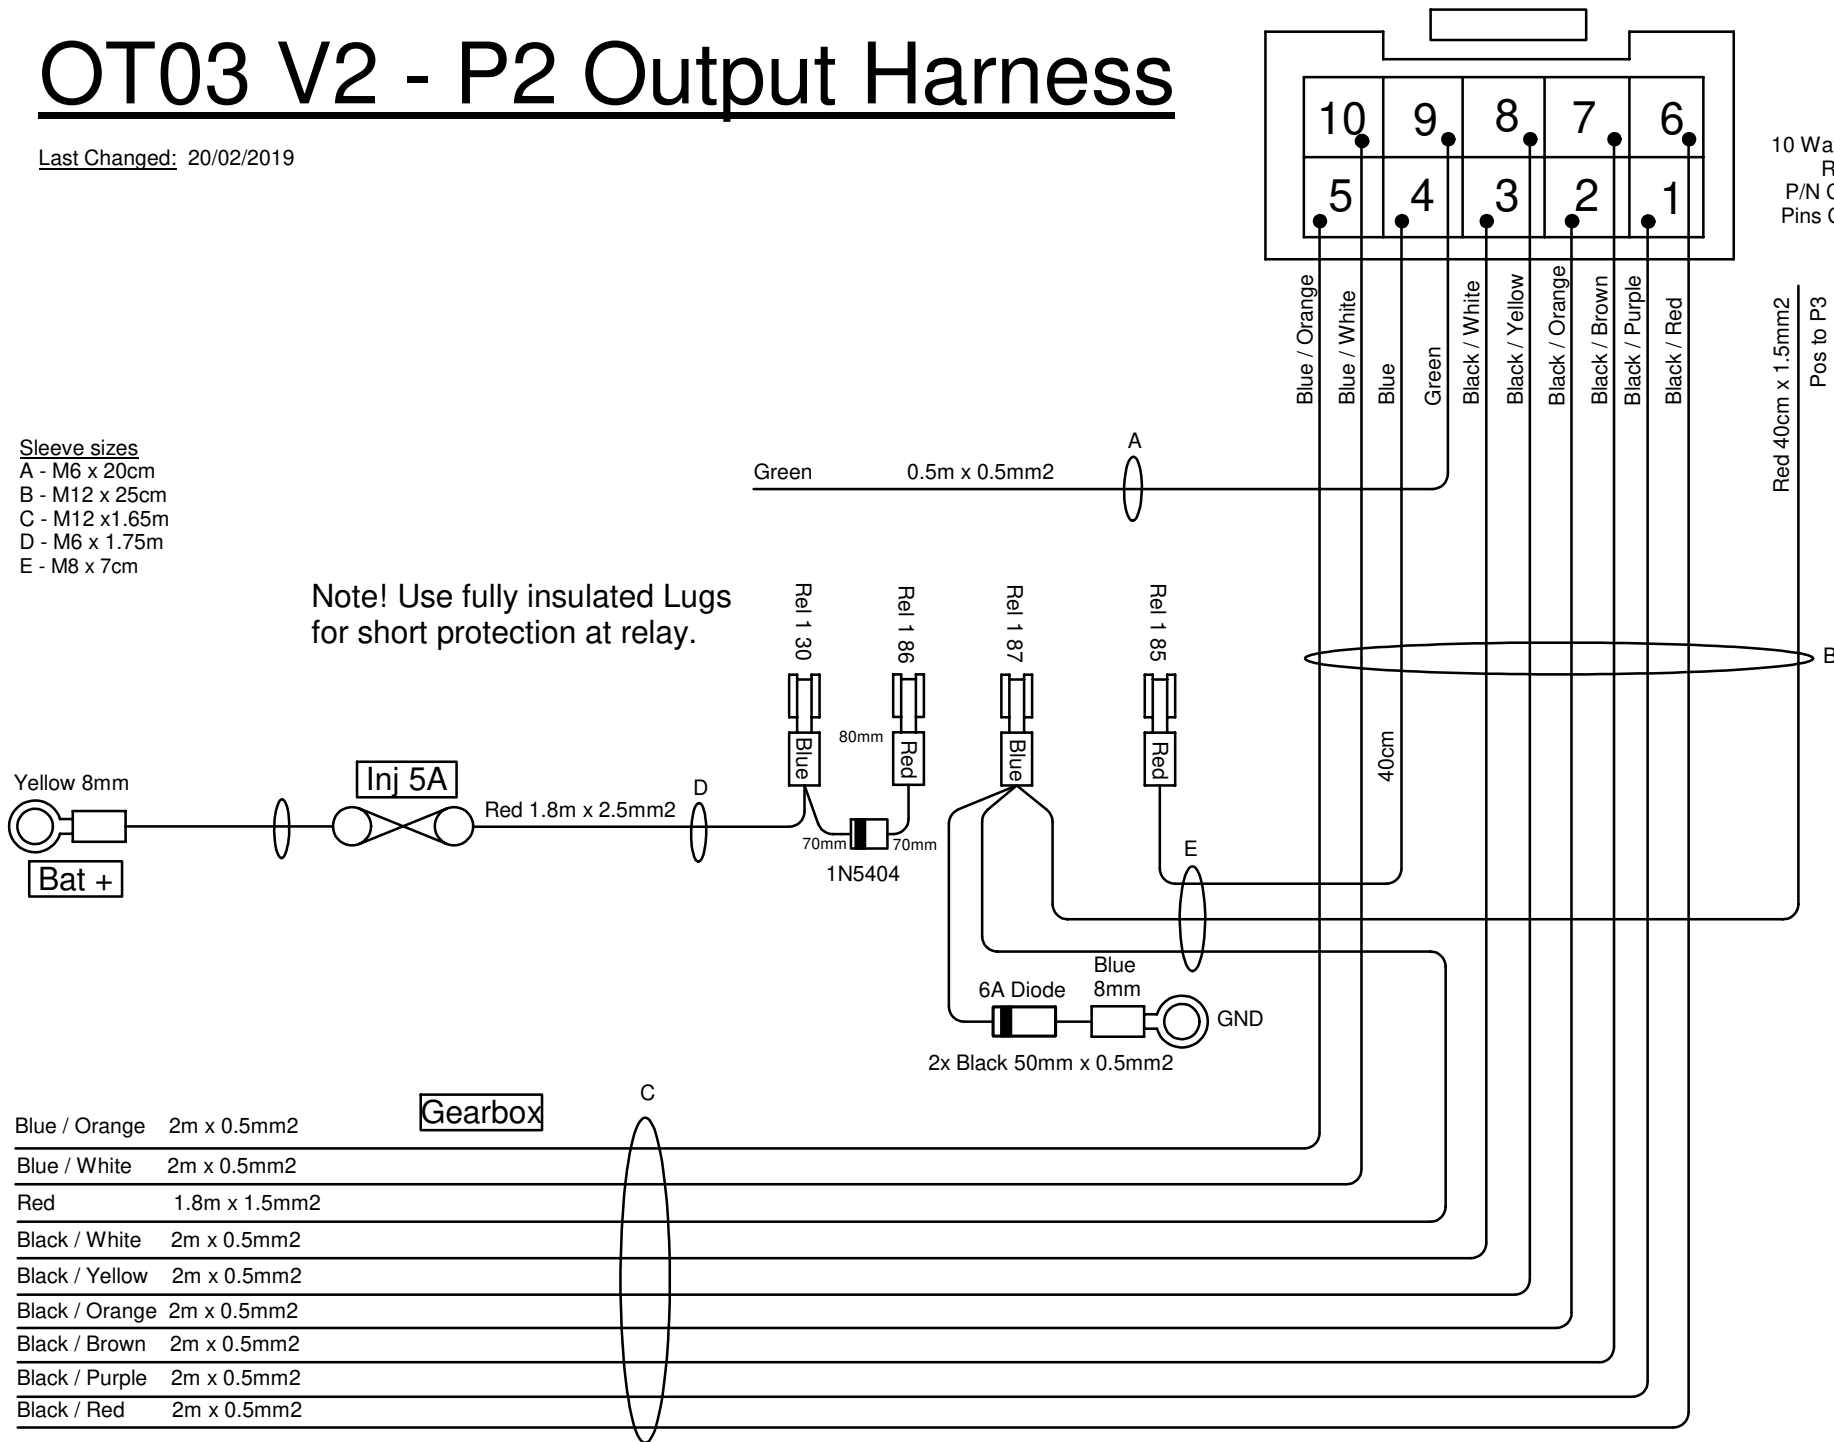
OT03 V2 - P2 Output Harness

Last Changed: 20/02/2019

10 9 8 7 6
5 4 3 2 1

10 Wa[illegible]
R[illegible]
P/N C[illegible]
Pins C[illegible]

Blue / Orange
Blue / White
Blue
Green
Black / White
Black / Yellow
Black / Orange
Black / Brown
Black / Purple
Black / Red

Red 40cm x 1.5mm2
Pos to P3

Sleeve sizes
A - M6 x 20cm
B - M12 x 25cm
C - M12 x1.65m
D - M6 x 1.75m
E - M8 x 7cm

A
Green 0.5m x 0.5mm2

Note! Use fully insulated Lugs for short protection at relay.

Rel 1 30
Rel 1 86
Rel 1 87
Rel 1 85

B

Blue
80mm
Red
Blue
Red

40cm

Yellow 8mm
Inj 5A
Red 1.8m x 2.5mm2
D
Bat +

70mm 70mm
1N5404

E

Blue
8mm
6A Diode
GND
2x Black 50mm x 0.5mm2

C
Gearbox

Blue / Orange 2m x 0.5mm2
Blue / White 2m x 0.5mm2
Red 1.8m x 1.5mm2
Black / White 2m x 0.5mm2
Black / Yellow 2m x 0.5mm2
Black / Orange 2m x 0.5mm2
Black / Brown 2m x 0.5mm2
Black / Purple 2m x 0.5mm2
Black / Red 2m x 0.5mm2